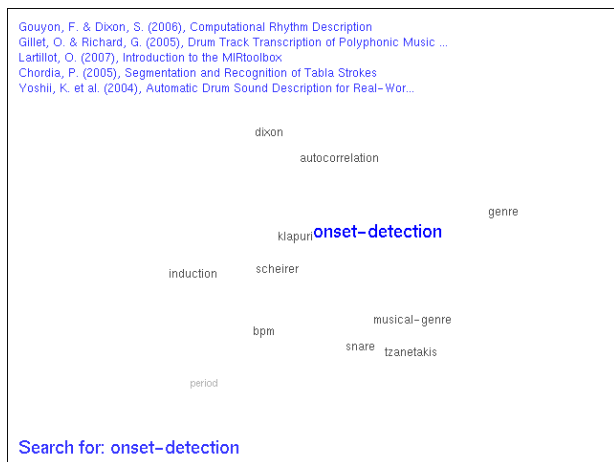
Gouyon, F. & Dixon, S. (2006), Computational Rhythm Description
Gillet, O. & Richard, G. (2005), Drum Track Transcription of Polyphonic Music ...
Lartillot, O. (2007), Introduction to the MIRtoolbox
Chordia, P. (2005), Segmentation and Recognition of Tabla Strokes
Yoshii, K. et al. (2004), Automatic Drum Sound Description for Real-Wor...

dixon

autocorrelation

genre

klapuri onset-detection

induction scheirer

musical-genre

bpm

snare tzanetakis

period

Search for: onset-detection